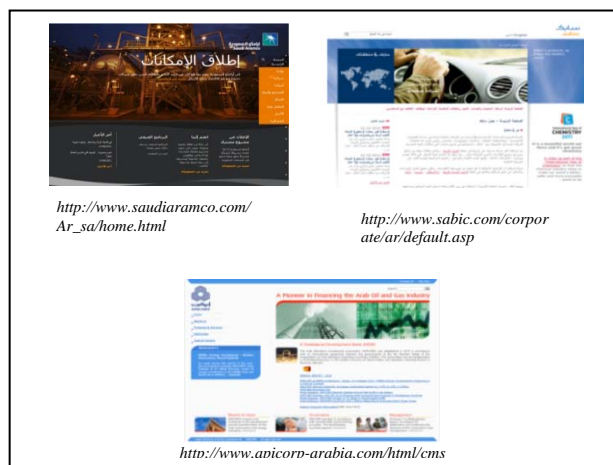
إطلاق الإمكانات

http://www.saudiaramco.com/Ar_sa/home.html

http://www.sabic.com/corporate/ar/default.asp

A Pioneer in Financing the Arab Oil and Gas Industry

http://www.apicorp-arabia.com/html/cms